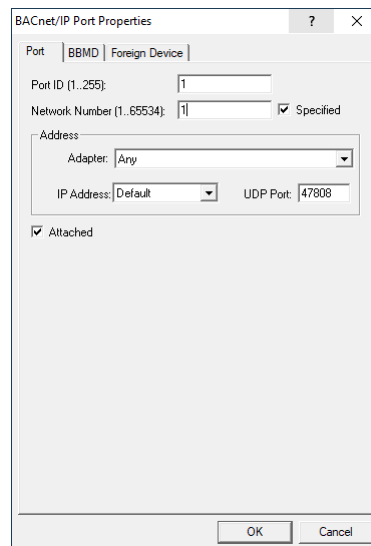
BACnet/IP Port Properties ? X

Port | BBMD | Foreign Device

Port ID (1..255): 1

Network Number (1..65534): 1 ☑ Specified

Address

Adapter: Any

IP Address: Default UDP Port: 47808

☑ Attached

OK Cancel